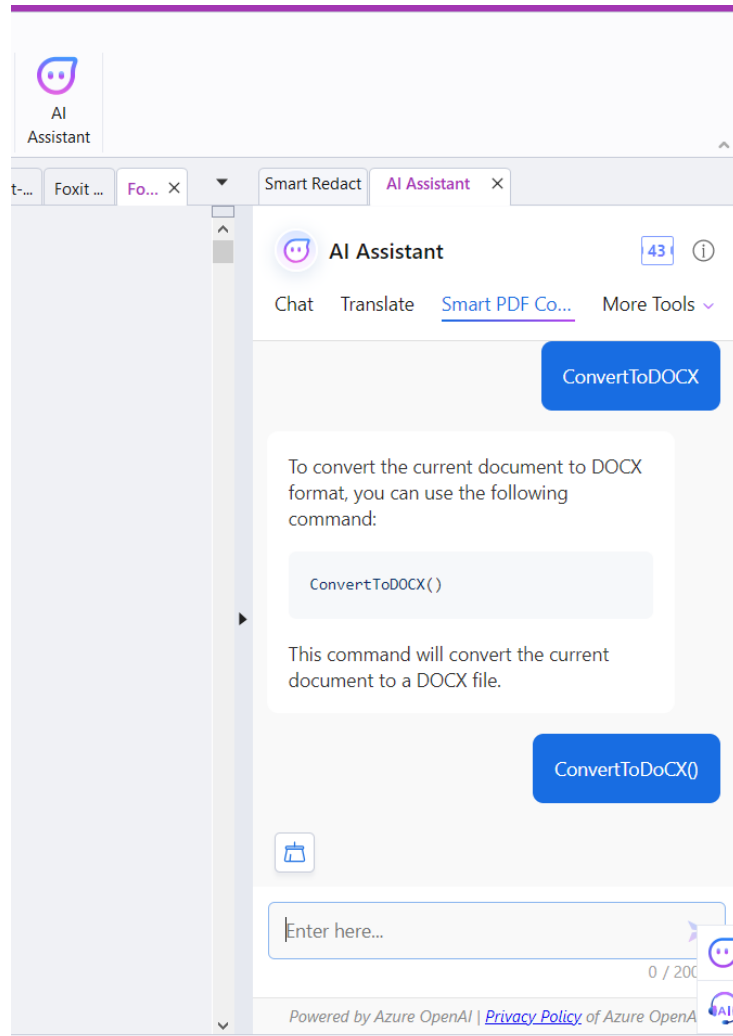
AI Assistant

t-... Foxit ... Fo... ✕

Smart Redact | AI Assistant ✕

AI Assistant

43

Chat Translate Smart PDF Co... More Tools

ConvertToDOCX

To convert the current document to DOCX format, you can use the following command:

ConvertToDOCX()

This command will convert the current document to a DOCX file.

ConvertToDoCX()

Enter here...

0 / 200

Powered by Azure OpenAI | Privacy Policy of Azure OpenA